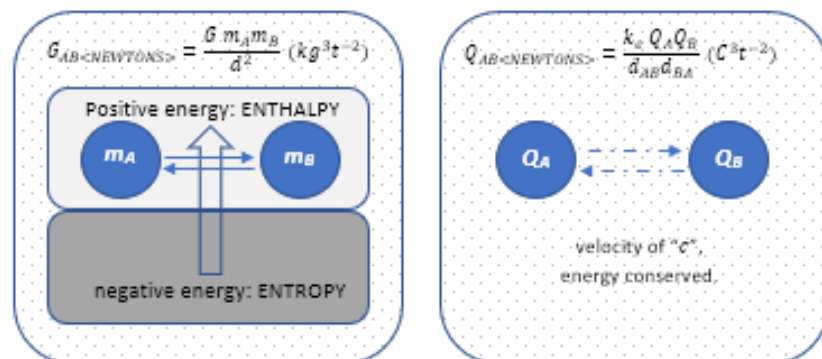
$G_{AB<NEWTONS>} = \frac{G\, m_A m_B}{d^2}\ (kg^3 t^{-2})$

Positive energy: ENTHALPY

$m_A$

$m_B$

negative energy: ENTROPY

$Q_{AB<NEWTONS>} = \frac{k_e\, Q_A Q_B}{d_{AB} d_{BA}}\ (C^3 t^{-2})$

$Q_A$

$Q_B$

velocity of "c",
energy conserved.